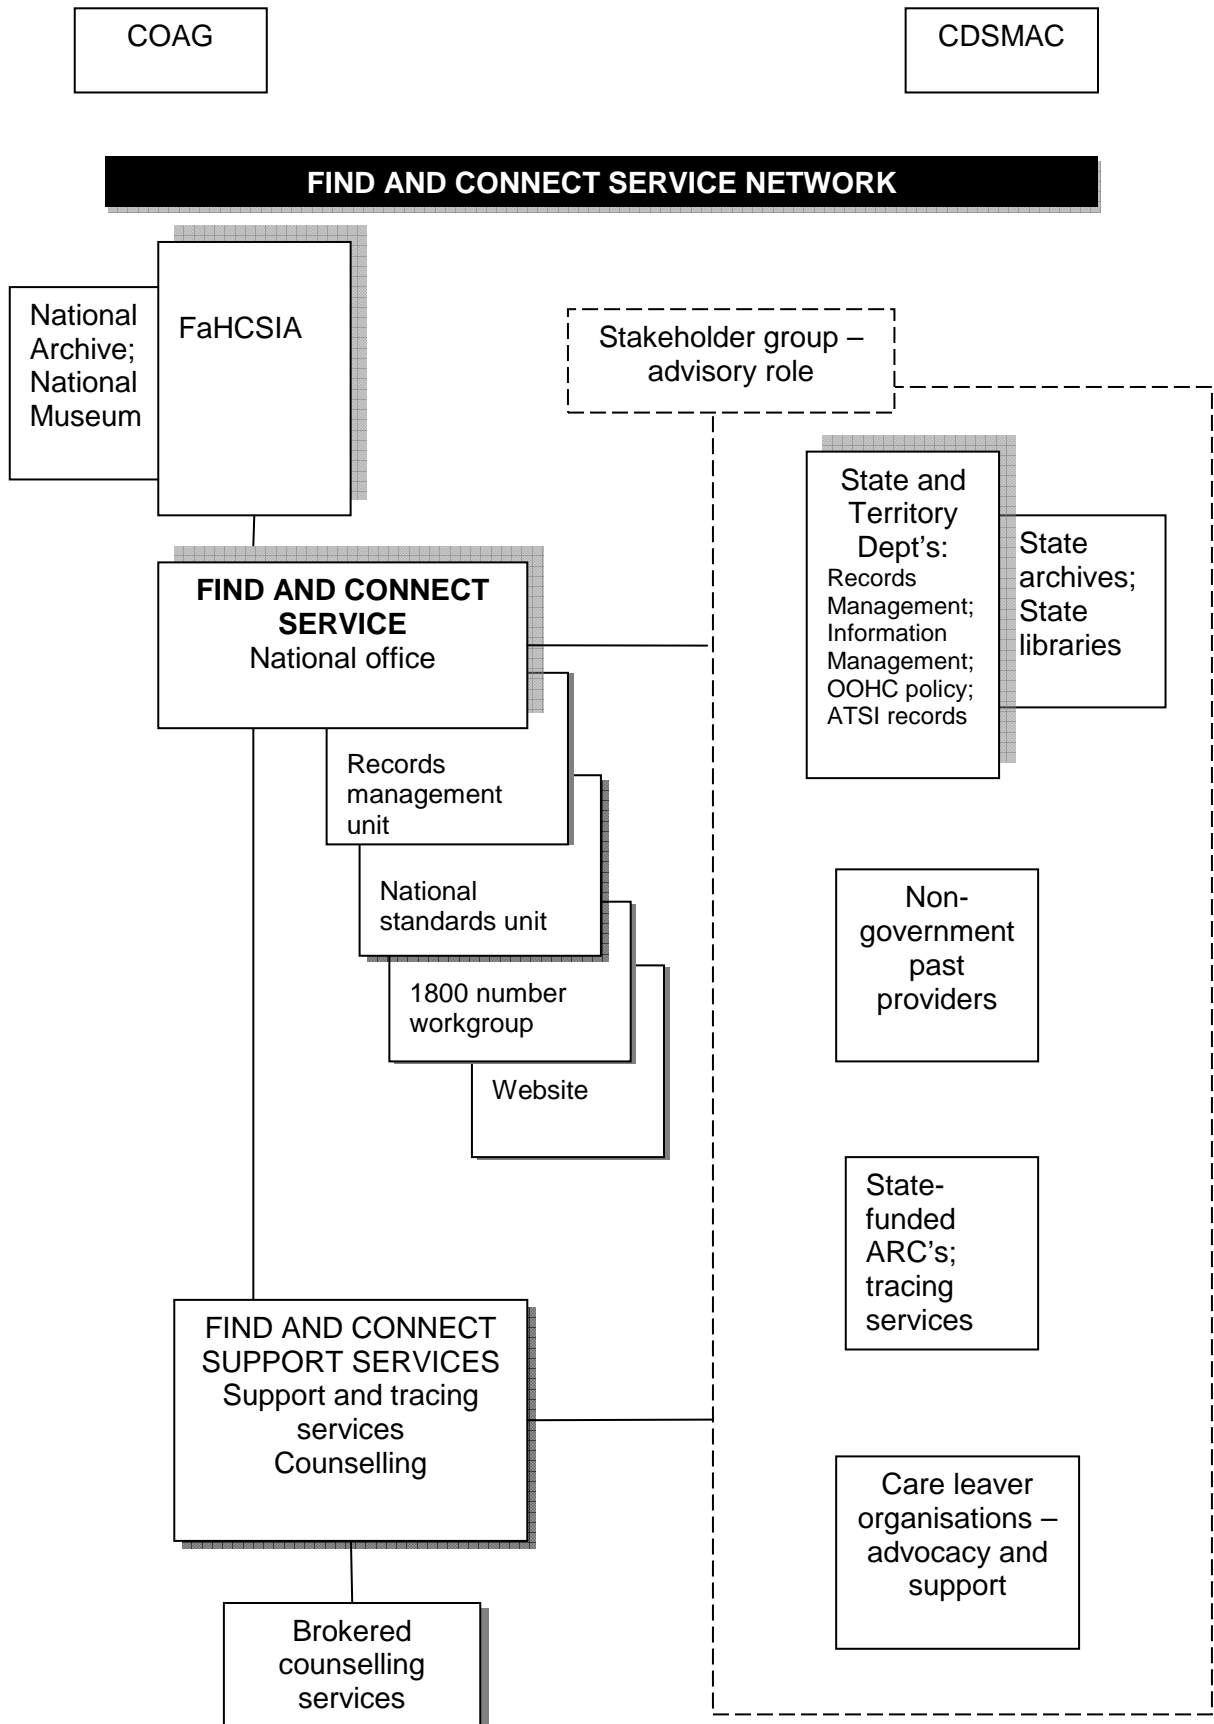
COAG

CDSMAC

FIND AND CONNECT SERVICE NETWORK

National Archive; National Museum

FaHCSIA

Stakeholder group – advisory role

State and Territory Dept's: Records Management; Information Management; OOHC policy; ATSI records

State archives; State libraries

FIND AND CONNECT SERVICE
National office

Records management unit

National standards unit

1800 number workgroup

Website

Non-government past providers

State-funded ARC's; tracing services

FIND AND CONNECT SUPPORT SERVICES
Support and tracing services
Counselling

Care leaver organisations – advocacy and support

Brokered counselling services